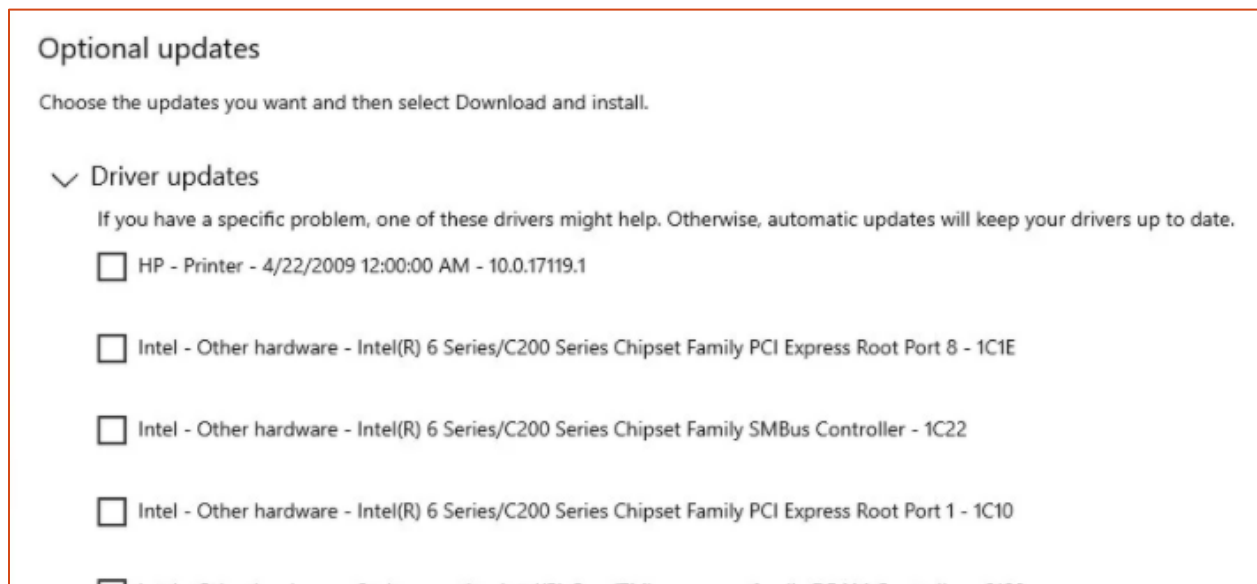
Optional updates

Choose the updates you want and then select Download and install.

Driver updates

If you have a specific problem, one of these drivers might help. Otherwise, automatic updates will keep your drivers up to date.

HP - Printer - 4/22/2009 12:00:00 AM - 10.0.17119.1

Intel - Other hardware - Intel(R) 6 Series/C200 Series Chipset Family PCI Express Root Port 8 - 1C1E

Intel - Other hardware - Intel(R) 6 Series/C200 Series Chipset Family SMBus Controller - 1C22

Intel - Other hardware - Intel(R) 6 Series/C200 Series Chipset Family PCI Express Root Port 1 - 1C10

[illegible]